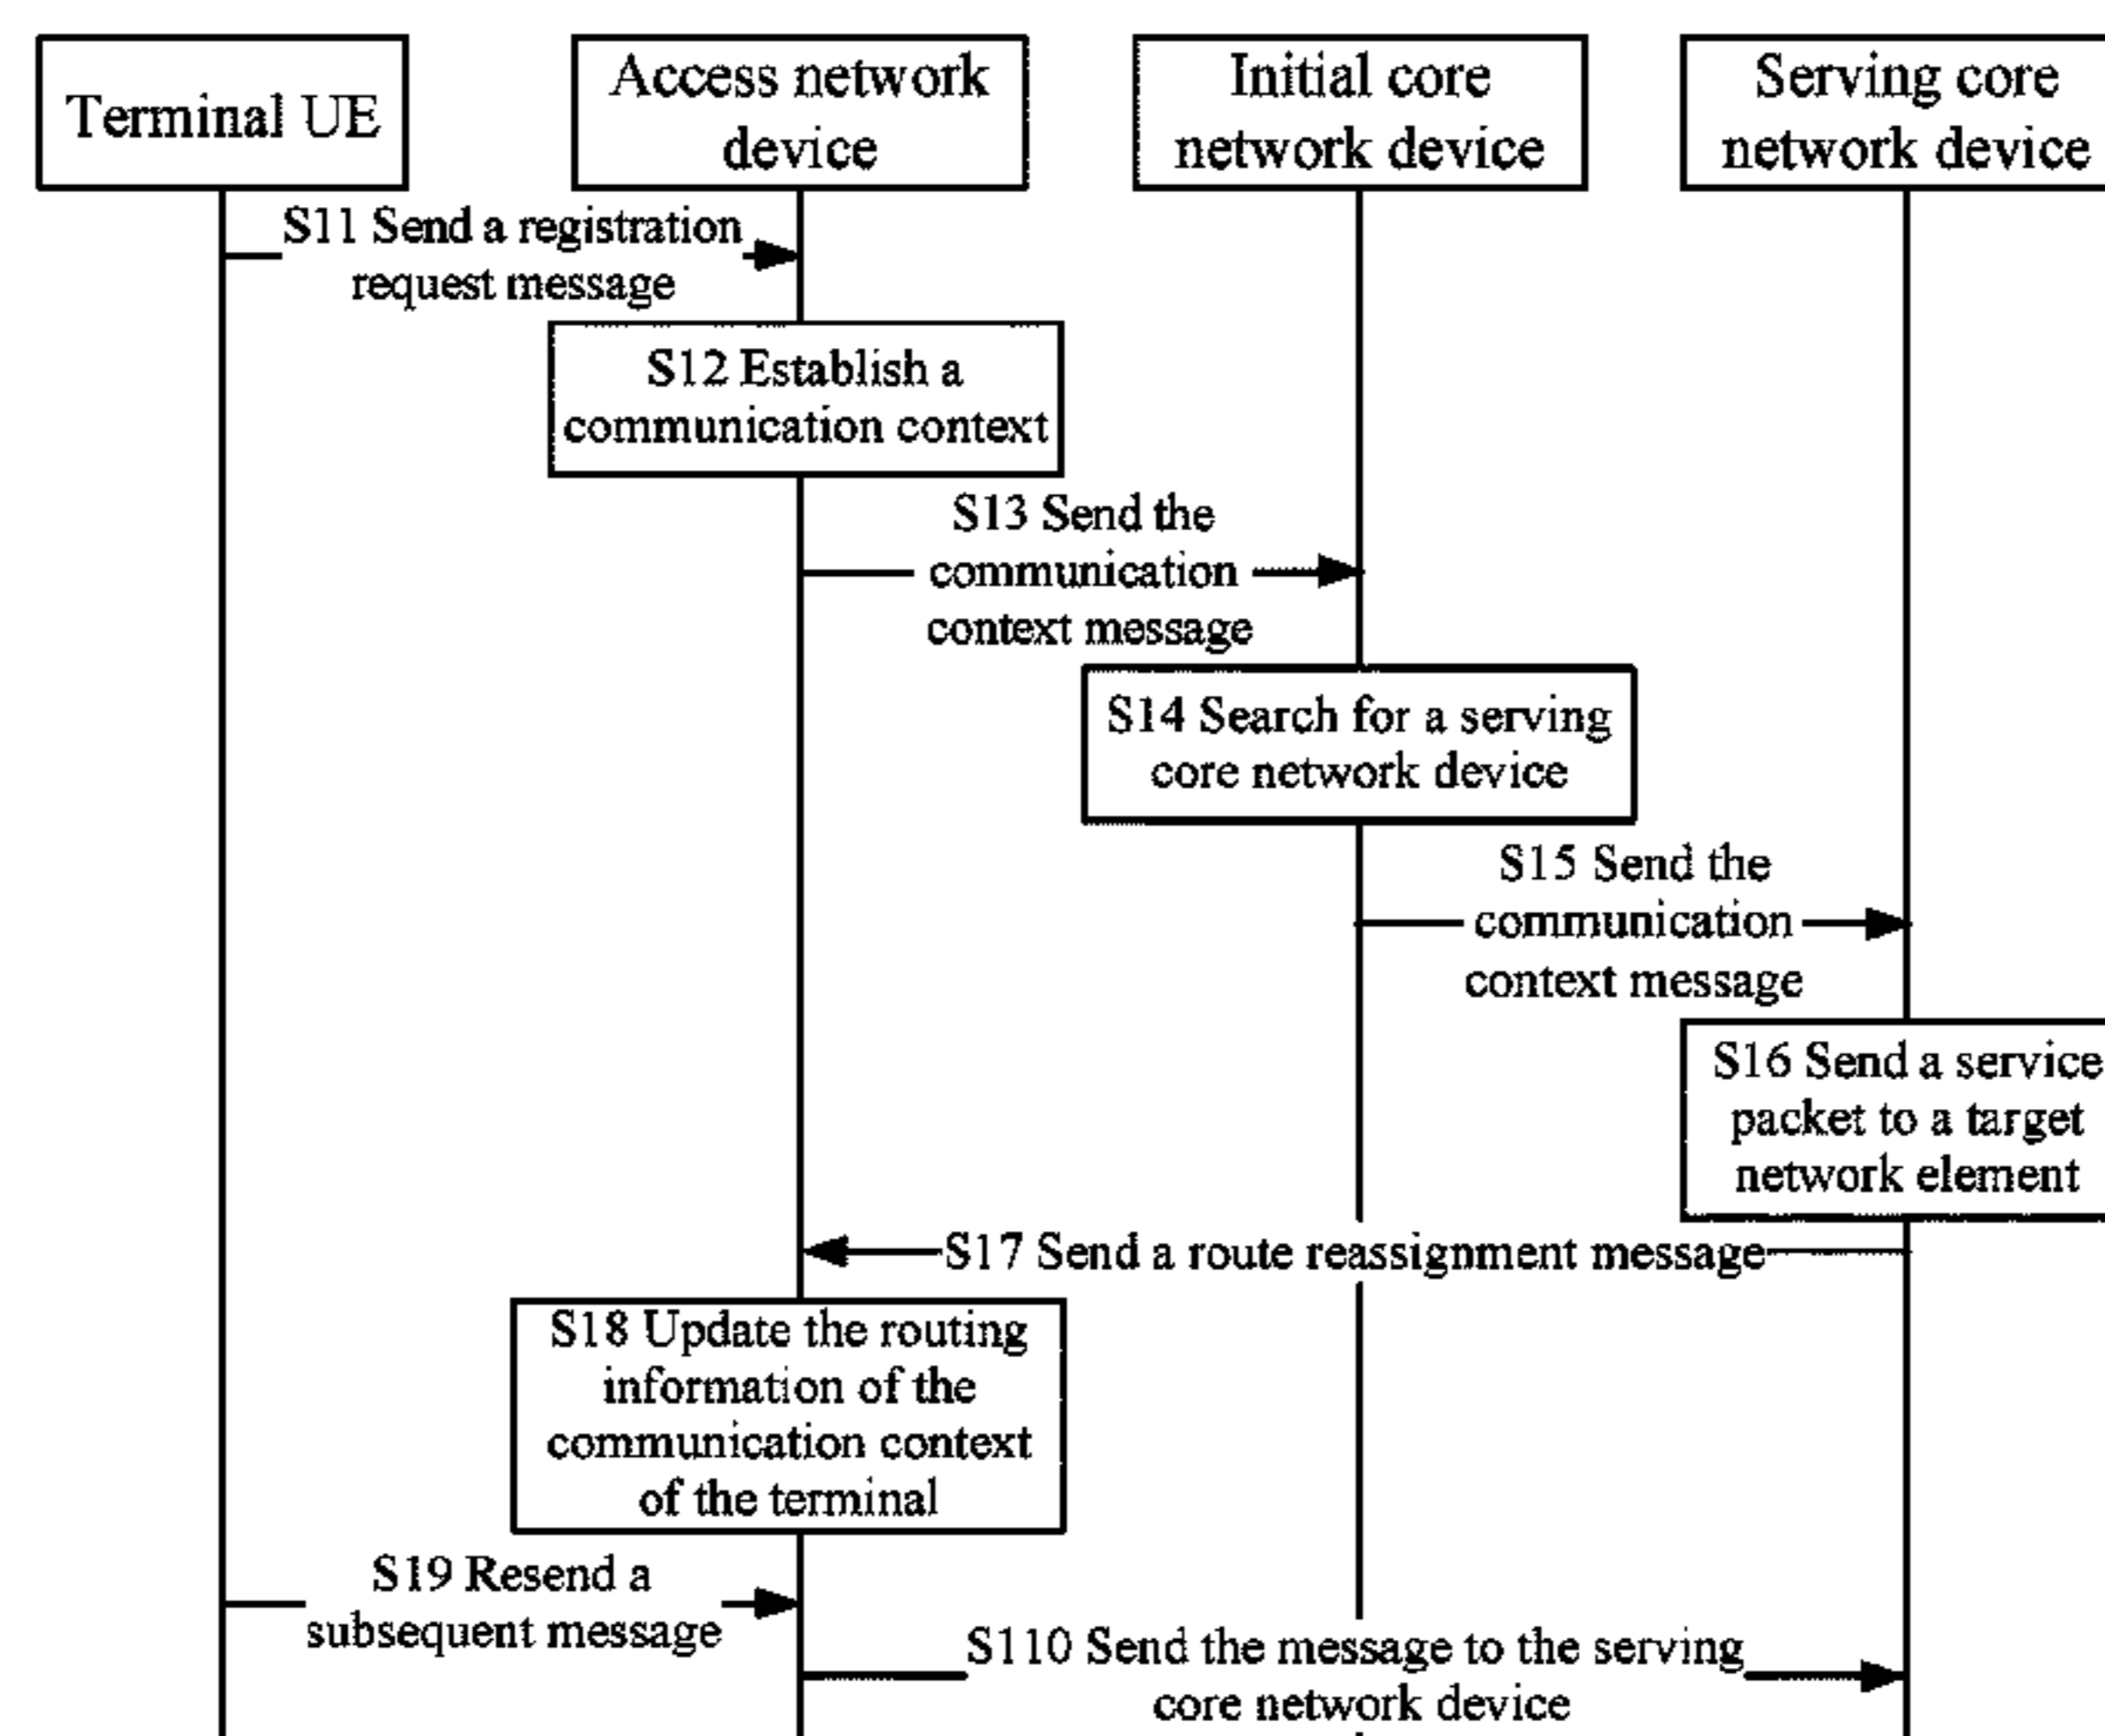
Terminal UE

Access network device

Initial core network device

Serving core network device

S11 Send a registration request message

S12 Establish a communication context

S13 Send the communication context message

S14 Search for a serving core network device

S15 Send the communication context message

S16 Send a service packet to a target network element

S17 Send a route reassignment message

S18 Update the routing information of the communication context of the terminal

S19 Resend a subsequent message

S110 Send the message to the serving core network device